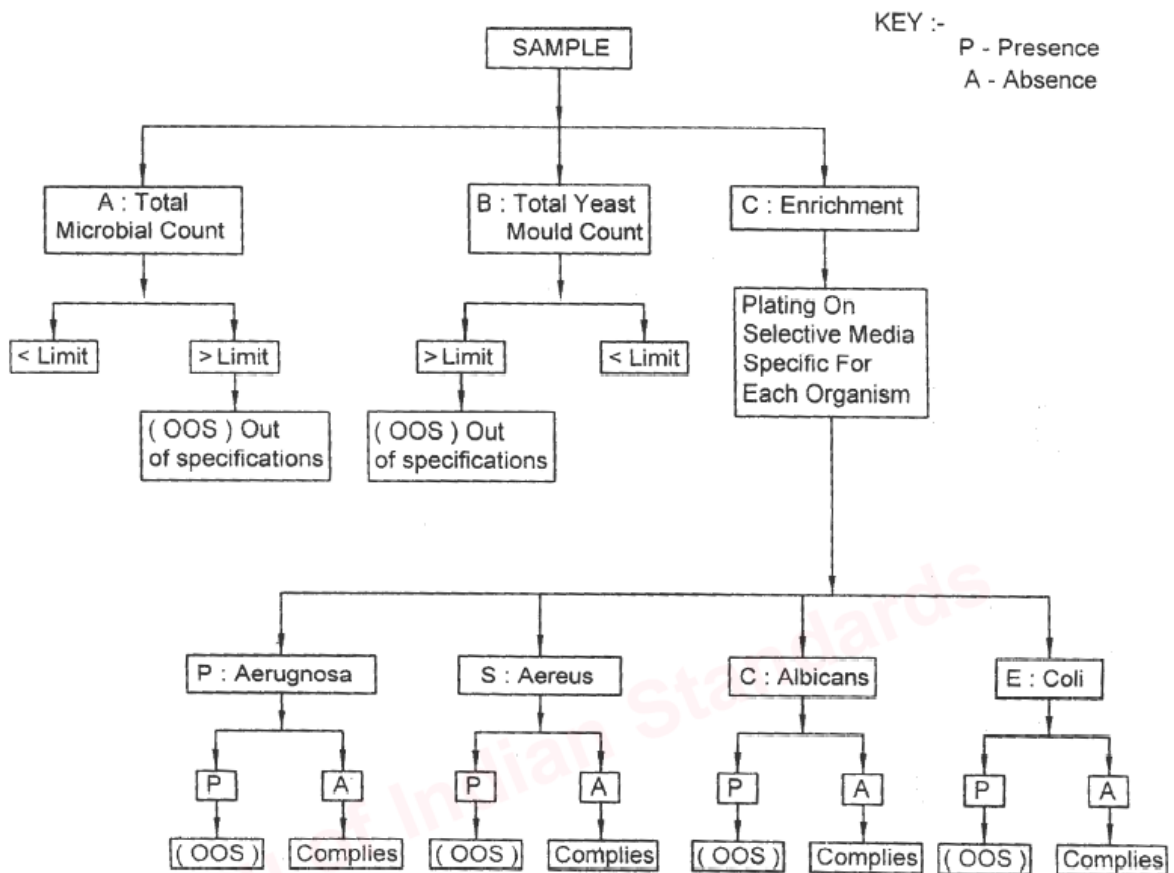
KEY :-
P - Presence
A - Absence

SAMPLE

A : Total Microbial Count

B : Total Yeast Mould Count

C : Enrichment

< Limit

> Limit

( OOS ) Out of specifications

> Limit

< Limit

( OOS ) Out of specifications

Plating On Selective Media Specific For Each Organism

P : Aerugnosa

S : Aereus

C : Albicans

E : Coli

P

A

P

A

P

A

P

A

( OOS )

Complies

( OOS )

Complies

( OOS )

Complies

( OOS )

Complies

Indian Standards